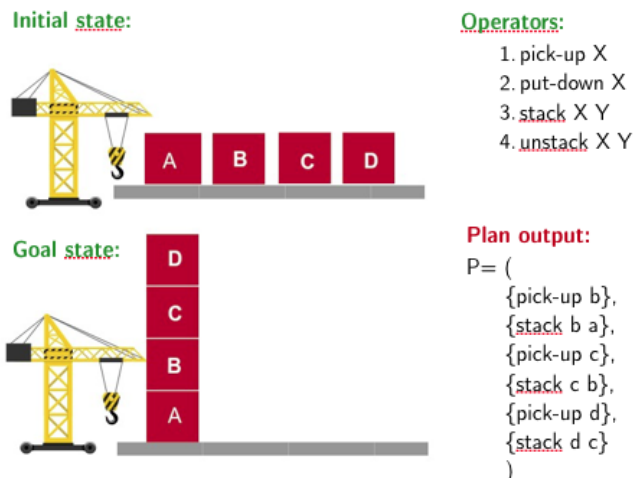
Initial state:

A B C D

Operators:
1. pick-up X
2. put-down X
3. stack X Y
4. unstack X Y

Goal state:

D
C
B
A

Plan output:
P= (
{pick-up b},
{stack b a},
{pick-up c},
{stack c b},
{pick-up d},
{stack d c}
)